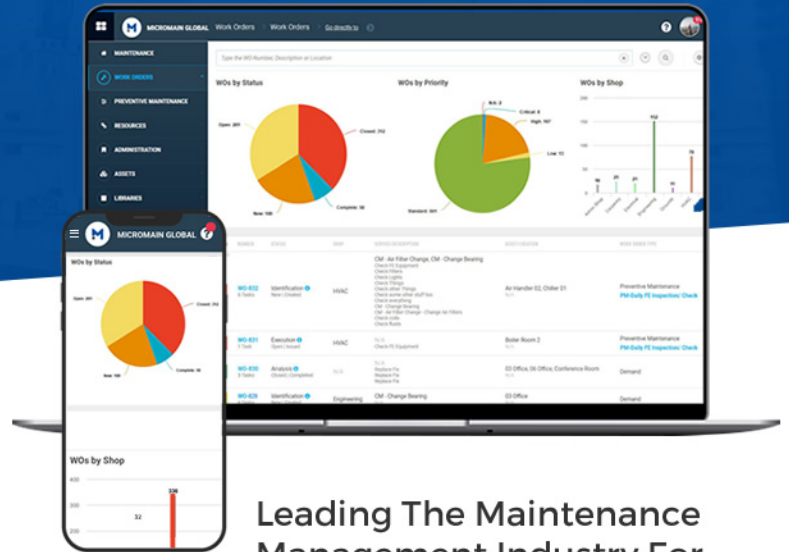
MICROMAIN GLOBAL Work Orders | Work Orders Go directly to

MAINTENANCE
WORK ORDERS
PREVENTIVE MAINTENANCE
RESOURCES
ADMINISTRATION
ASSETS
LIBRARIES

Type the WO Number, Description or Location

WOs by Status
Open: 201
Closed: 212
Complete: 38
New: 100

WOs by Priority
N/A: 3
Critical: 8
High: 167
Low: 12
Standard: 541

WOs by Shop
200
112
78
21
21
10
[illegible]

MICROMAIN GLOBAL

WOs by Status
Open: 201
Closed: 212
Complete: 38
New: 100

NUMBER | STATUS | SHOP | SERVICE DESCRIPTION | ASSET LOCATION | WORK ORDER TYPE

WO-832 | Identification New | Created | HVAC | CM - Air Filter Change, CM - Change Bearing | Air Handler 02, Chiller 01 | Preventive Maintenance PM-Daily FE Inspection/ Check
WO-831 | Execution Open | Issued | HVAC | Check FE Equipment | Boiler Room 2 | Preventive Maintenance PM-Daily FE Inspection/ Check
WO-830 | Analysis Closed | Completed | N/A | Replace Fix | 03 Office, 06 Office, Conference Room | Demand
WO-829 | Identification | Engineering | CM - Change Bearing | 03 Office | Demand

WOs by Shop
400
336
300
32
200

Leading The Maintenance
Management Industry For